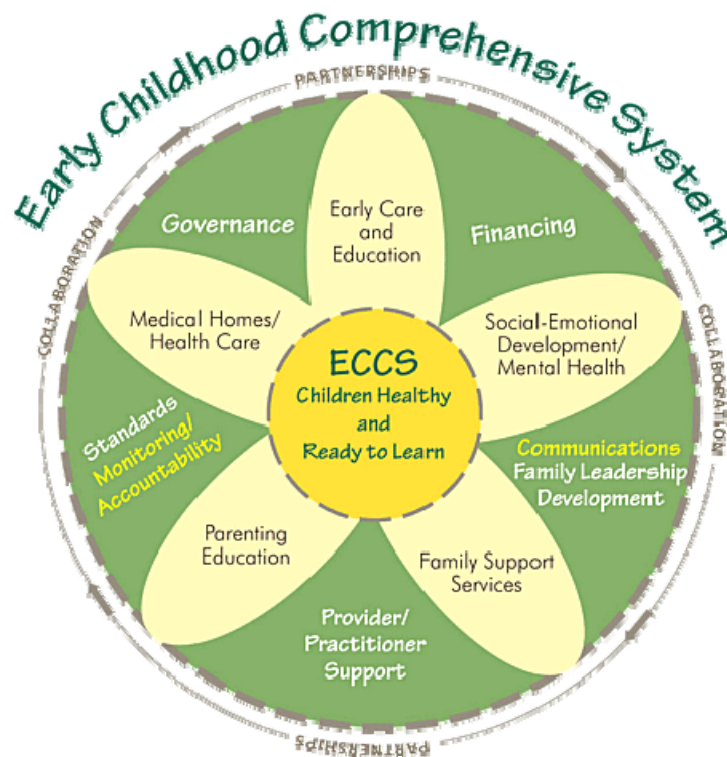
Early Childhood Comprehensive System

PARTNERSHIPS

COLLABORATION

COLLABORATION

PARTNERSHIPS

Governance

Early Care and Education

Financing

Medical Homes/ Health Care

Social-Emotional Development/ Mental Health

ECCS

Children Healthy and Ready to Learn

Standards Monitoring/ Accountability

Communications Family Leadership Development

Parenting Education

Family Support Services

Provider/ Practitioner Support